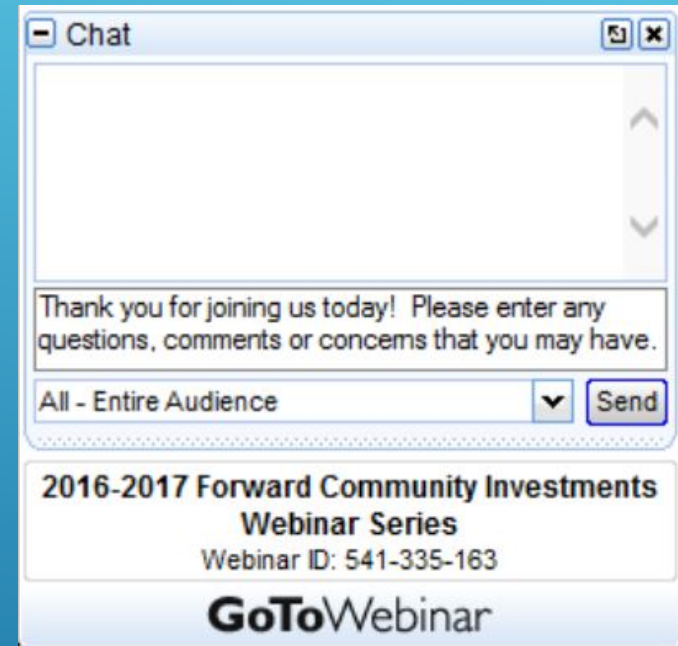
Chat

Thank you for joining us today! Please enter any questions, comments or concerns that you may have.

All - Entire Audience

Send

2016-2017 Forward Community Investments Webinar Series

Webinar ID: 541-335-163

GoToWebinar